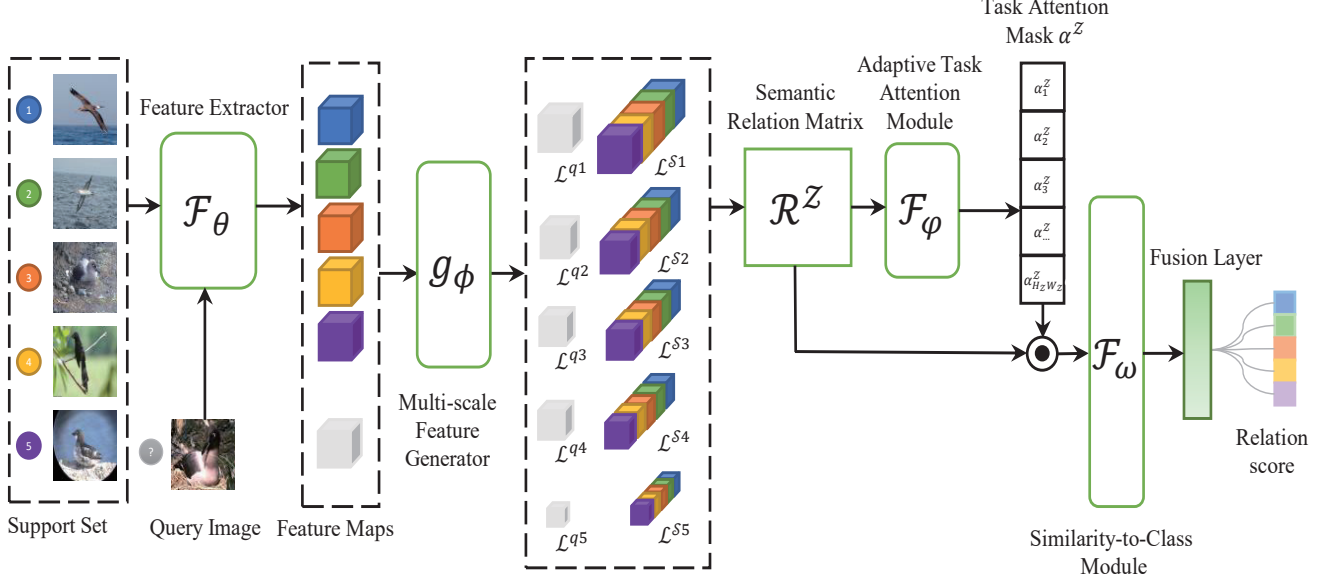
1
2
3
4
5
?

Feature Extractor

$\mathcal{F}_\theta$

$g_\phi$

Multi-scale Feature Generator

$\mathcal{L}^{q1}$ $\mathcal{L}^{S1}$
$\mathcal{L}^{q2}$ $\mathcal{L}^{S2}$
$\mathcal{L}^{q3}$ $\mathcal{L}^{S3}$
$\mathcal{L}^{q4}$ $\mathcal{L}^{S4}$
$\mathcal{L}^{q5}$ $\mathcal{L}^{S5}$

Semantic Relation Matrix

$\mathcal{R}^Z$

Adaptive Task Attention Module

$\mathcal{F}_\varphi$

Task Attention Mask $\alpha^Z$

$\alpha_1^Z$
$\alpha_2^Z$
$\alpha_3^Z$
$\alpha_{...}^Z$
$\alpha_{H_Z W_Z}^Z$

$\mathcal{F}_\omega$

Fusion Layer

Relation score

Support Set

Query Image

Feature Maps

Similarity-to-Class Module